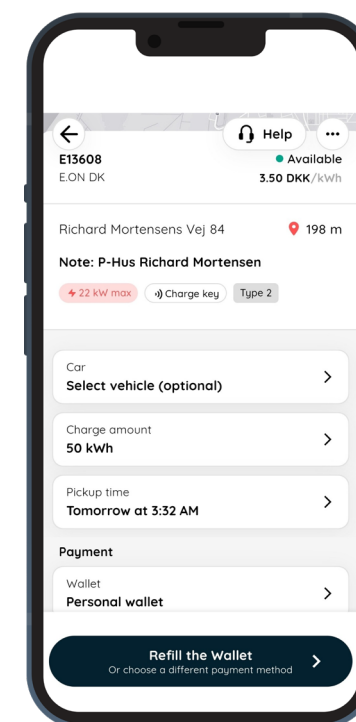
Help

E13608
E.ON DK

Available
3.50 DKK/kWh

Richard Mortensens Vej 84

198 m

Note: P-Hus Richard Mortensen

22 kW max

Charge key

Type 2

Car
Select vehicle (optional)

Charge amount
50 kWh

Pickup time
Tomorrow at 3:32 AM

Payment

Wallet
Personal wallet

Refill the Wallet
Or choose a different payment method